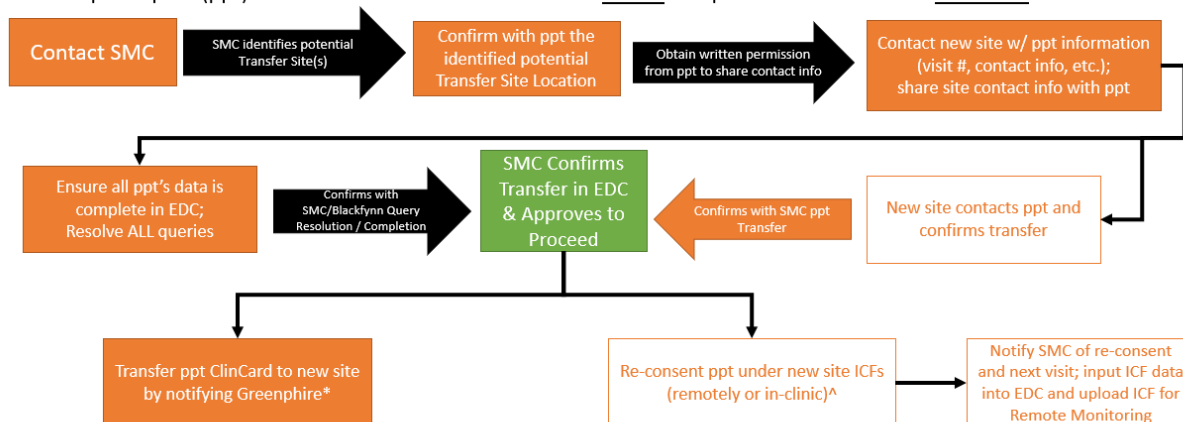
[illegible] (ppt) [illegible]

Contact SMC

SMC identifies potential Transfer Site(s)

Confirm with ppt the identified potential Transfer Site Location

Obtain written permission from ppt to share contact info

Contact new site w/ ppt information (visit #, contact info, etc.); share site contact info with ppt

Ensure all ppt's data is complete in EDC; Resolve ALL queries

Confirms with SMC/Blackfynn Query Resolution / Completion

SMC Confirms Transfer in EDC & Approves to Proceed

Confirms with SMC ppt Transfer

New site contacts ppt and confirms transfer

Transfer ppt ClinCard to new site by notifying Greenphire*

Re-consent ppt under new site ICFs (remotely or in-clinic)^

Notify SMC of re-consent and next visit; input ICF data into EDC and upload ICF for Remote Monitoring